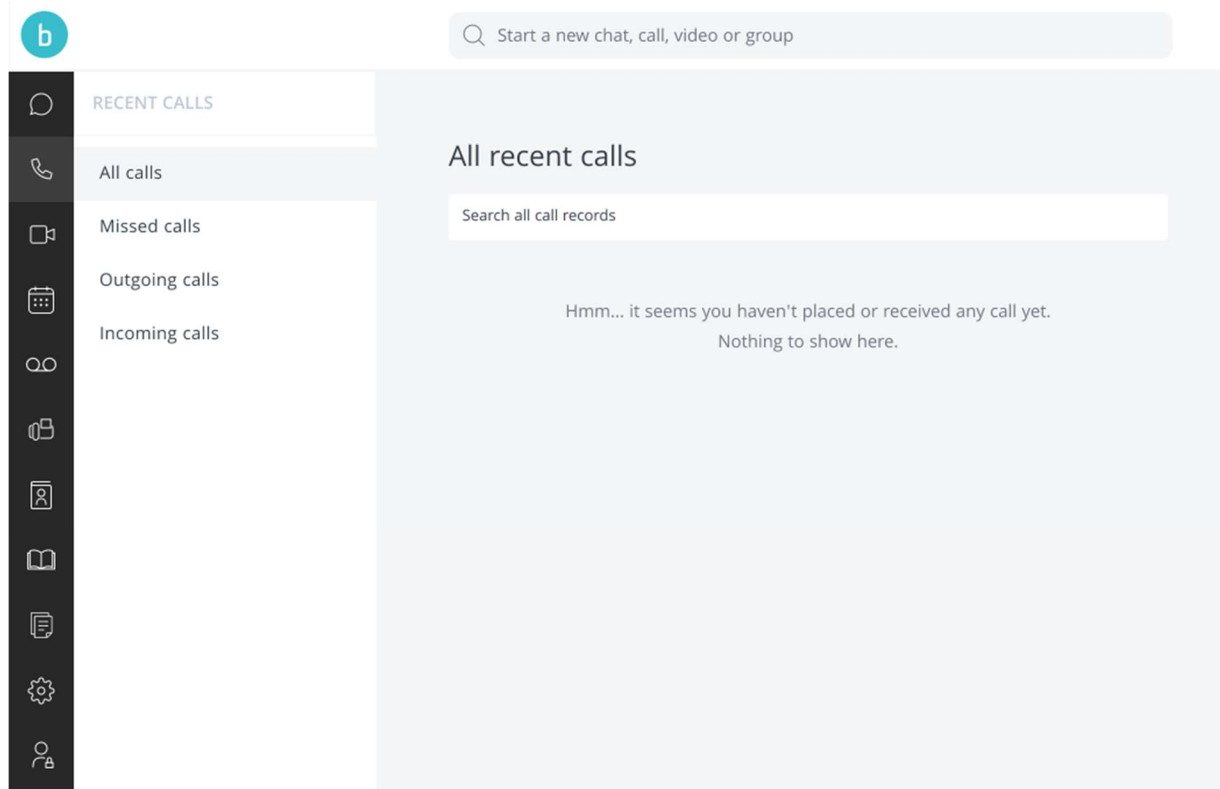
b

Start a new chat, call, video or group

RECENT CALLS

All calls

Missed calls

Outgoing calls

Incoming calls

All recent calls

Search all call records

Hmm... it seems you haven't placed or received any call yet.
Nothing to show here.